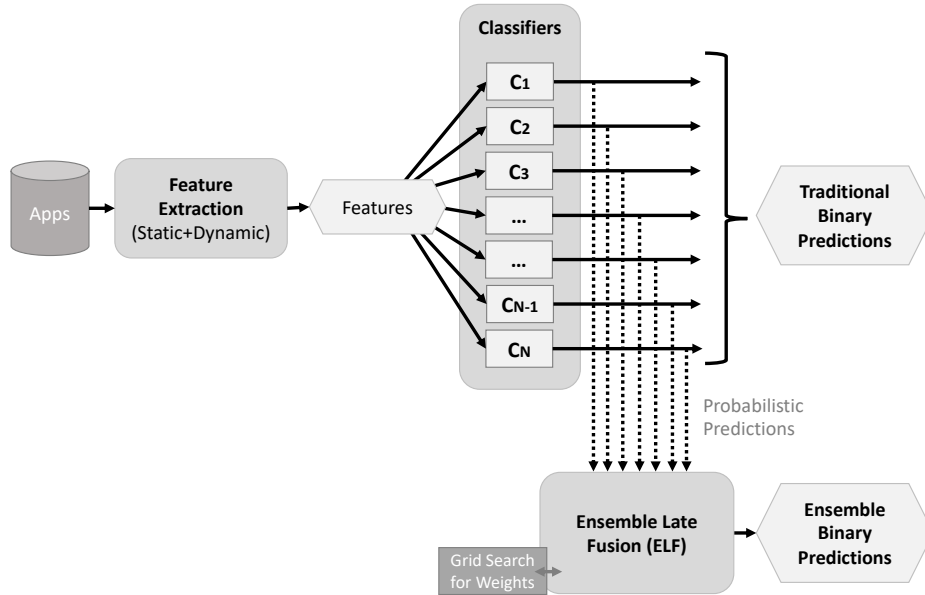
Apps

Feature Extraction (Static+Dynamic)

Features

Classifiers

$C_1$

$C_2$

$C_3$

...

...

$C_{N-1}$

$C_N$

Traditional Binary Predictions

Probabilistic Predictions

Ensemble Late Fusion (ELF)

Ensemble Binary Predictions

Grid Search for Weights